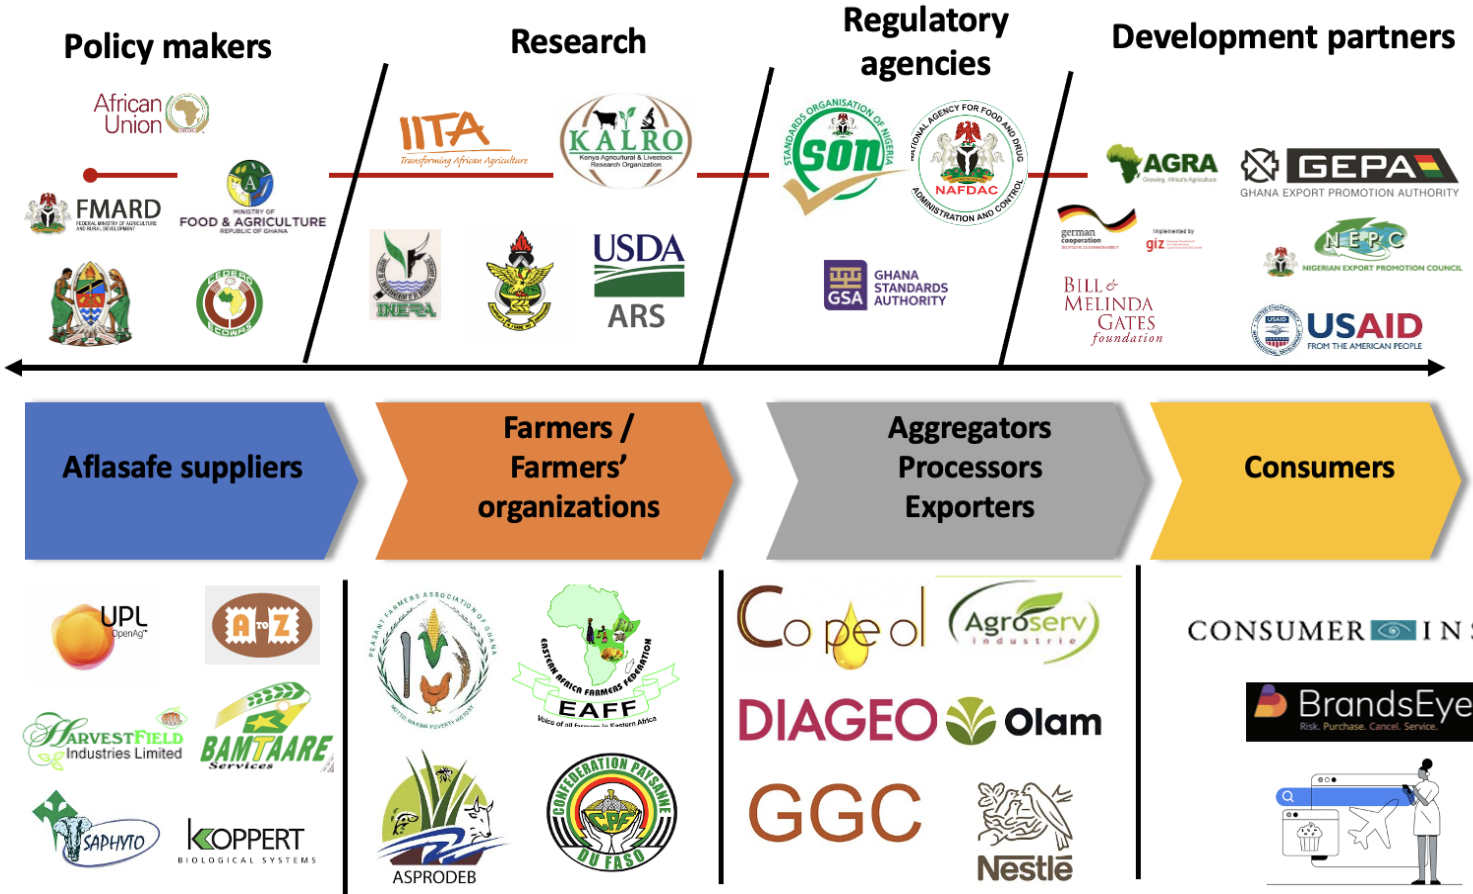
Policy makers

African Union

FMARD
FEDERAL MINISTRY OF AGRICULTURE AND RURAL DEVELOPMENT

MINISTRY OF FOOD & AGRICULTURE
REPUBLIC OF GHANA

ECOWAS

Research

IITA
Transforming African Agriculture

KALRO
Kenya Agricultural & Livestock Research Organization

INERA

USDA
ARS

Regulatory agencies

son
STANDARDS ORGANISATION OF NIGERIA

NAFDAC
NATIONAL AGENCY FOR FOOD AND DRUG ADMINISTRATION AND CONTROL

GSA
GHANA STANDARDS AUTHORITY

Development partners

AGRA
Growing Africa's Agriculture

GEPA
GHANA EXPORT PROMOTION AUTHORITY

german cooperation
Implemented by
giz

NEPC
NIGERIAN EXPORT PROMOTION COUNCIL

BILL & MELINDA GATES foundation

USAID
FROM THE AMERICAN PEOPLE

Aflasafe suppliers

Farmers / Farmers' organizations

Aggregators Processors Exporters

Consumers

UPL
OpenAg

A to Z

HARVESTFIELD Industries Limited

BAMTAARE Services

SAPHYTO

KOPPERT
BIOLOGICAL SYSTEMS

PEASANT FARMERS ASSOCIATION OF GHANA

EASTERN AFRICA FARMERS FEDERATION
EAFF
Voice of all farmers in Eastern Africa

ASPRODEB

CONFEDERATION PAYSANNE DU FASO
CPF

Copeol

Agroserv industrie

DIAGEO

Olam

GGC

Nestle

CONSUMER IN

BrandsEye
Risk. Purchase. Cancel. Service.